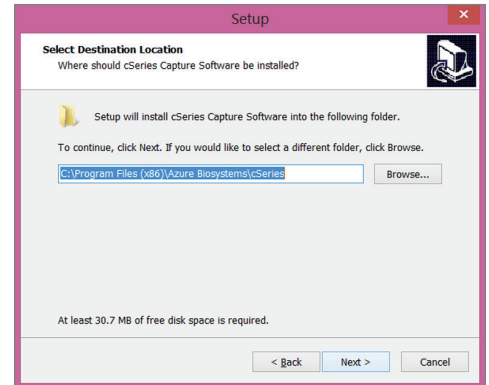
Setup

Select Destination Location

Where should cSeries Capture Software be installed?

Setup will install cSeries Capture Software into the following folder.

To continue, click Next. If you would like to select a different folder, click Browse.

C:\Program Files (x86)\Azure Biosystems\cSeries

Browse...

At least 30.7 MB of free disk space is required.

< Back

Next >

Cancel